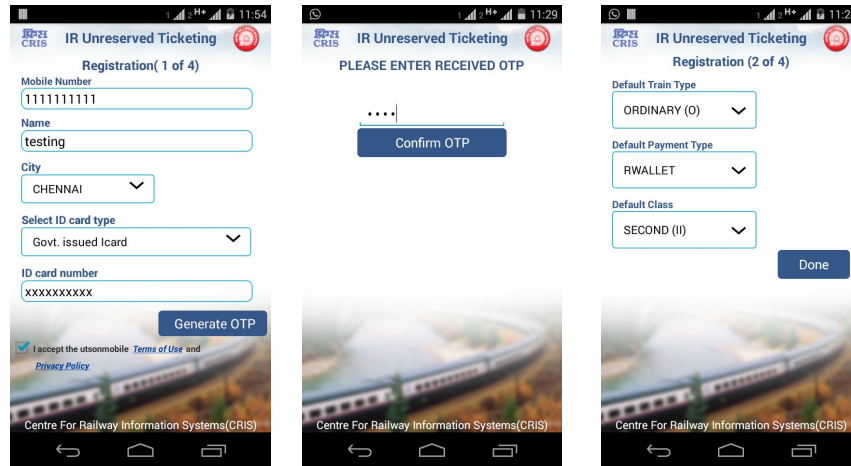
1 H+ 11:54

क्रिस CRIS IR Unreserved Ticketing

Registration( 1 of 4)

Mobile Number
1111111111

Name
testing

City
CHENNAI

Select ID card type
Govt. issued Icard

ID card number
xxxxxxxxxx

Generate OTP

I accept the utsonmobile Terms of Use and Privacy Policy

Centre For Railway Information Systems(CRIS)

1 2 H+ 11:29

क्रिस CRIS IR Unreserved Ticketing

PLEASE ENTER RECEIVED OTP

••••

Confirm OTP

Centre For Railway Information Systems(CRIS)

1 2 H+ 11:2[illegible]

क्रिस CRIS IR Unreserved Ticketing

Registration (2 of 4)

Default Train Type
ORDINARY (O)

Default Payment Type
RWALLET

Default Class
SECOND (II)

Done

Centre For Railway Information Systems(CRIS)